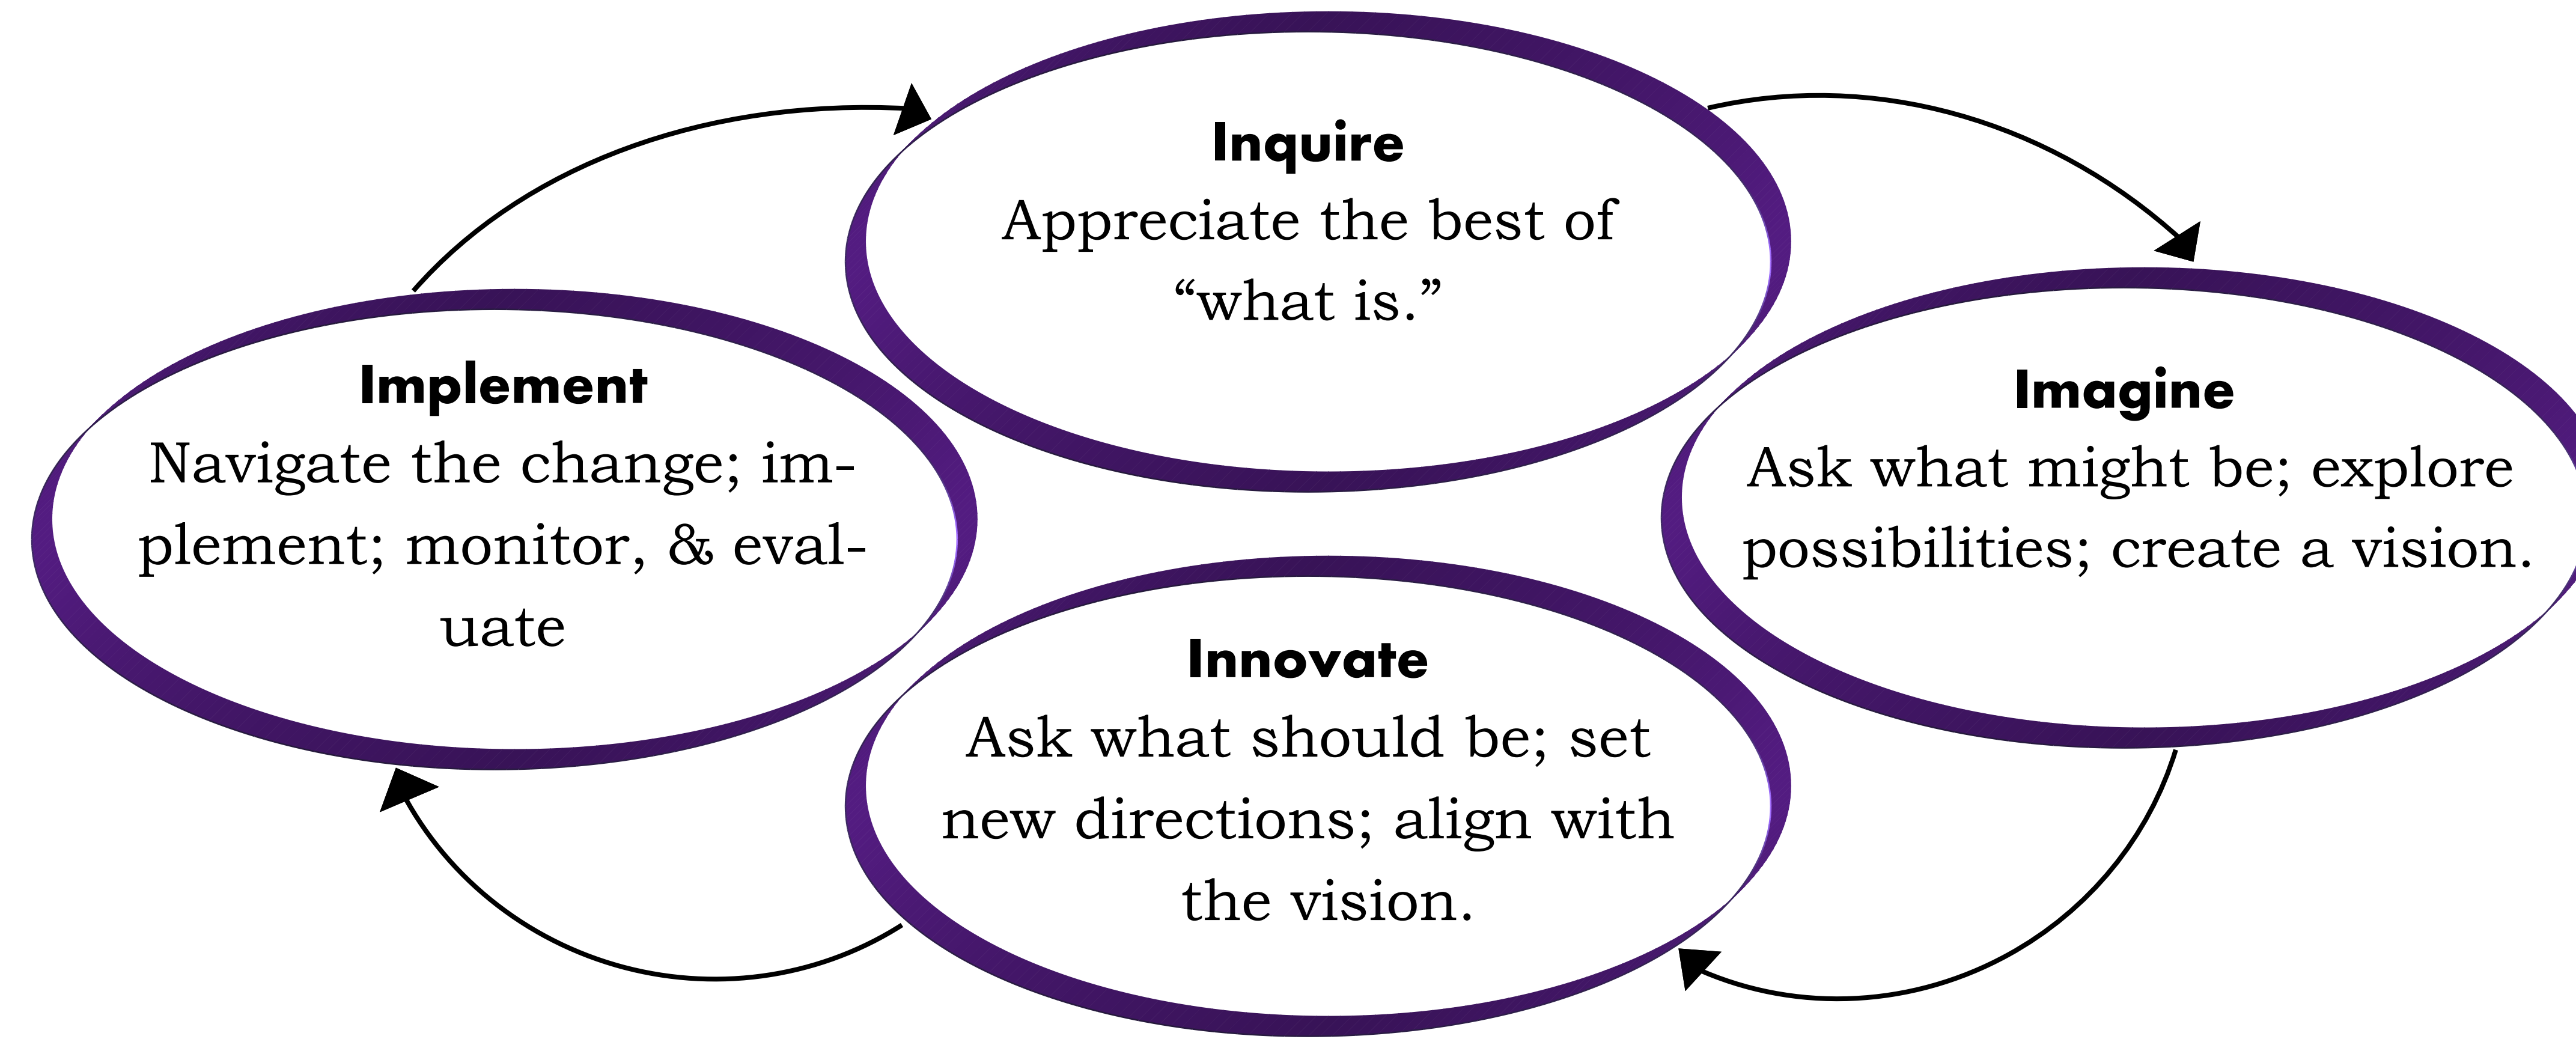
Inquire
Appreciate the best of "what is."

Imagine
Ask what might be; explore possibilities; create a vision.

Innovate
Ask what should be; set new directions; align with the vision.

Implement
Navigate the change; implement; monitor, & evaluate